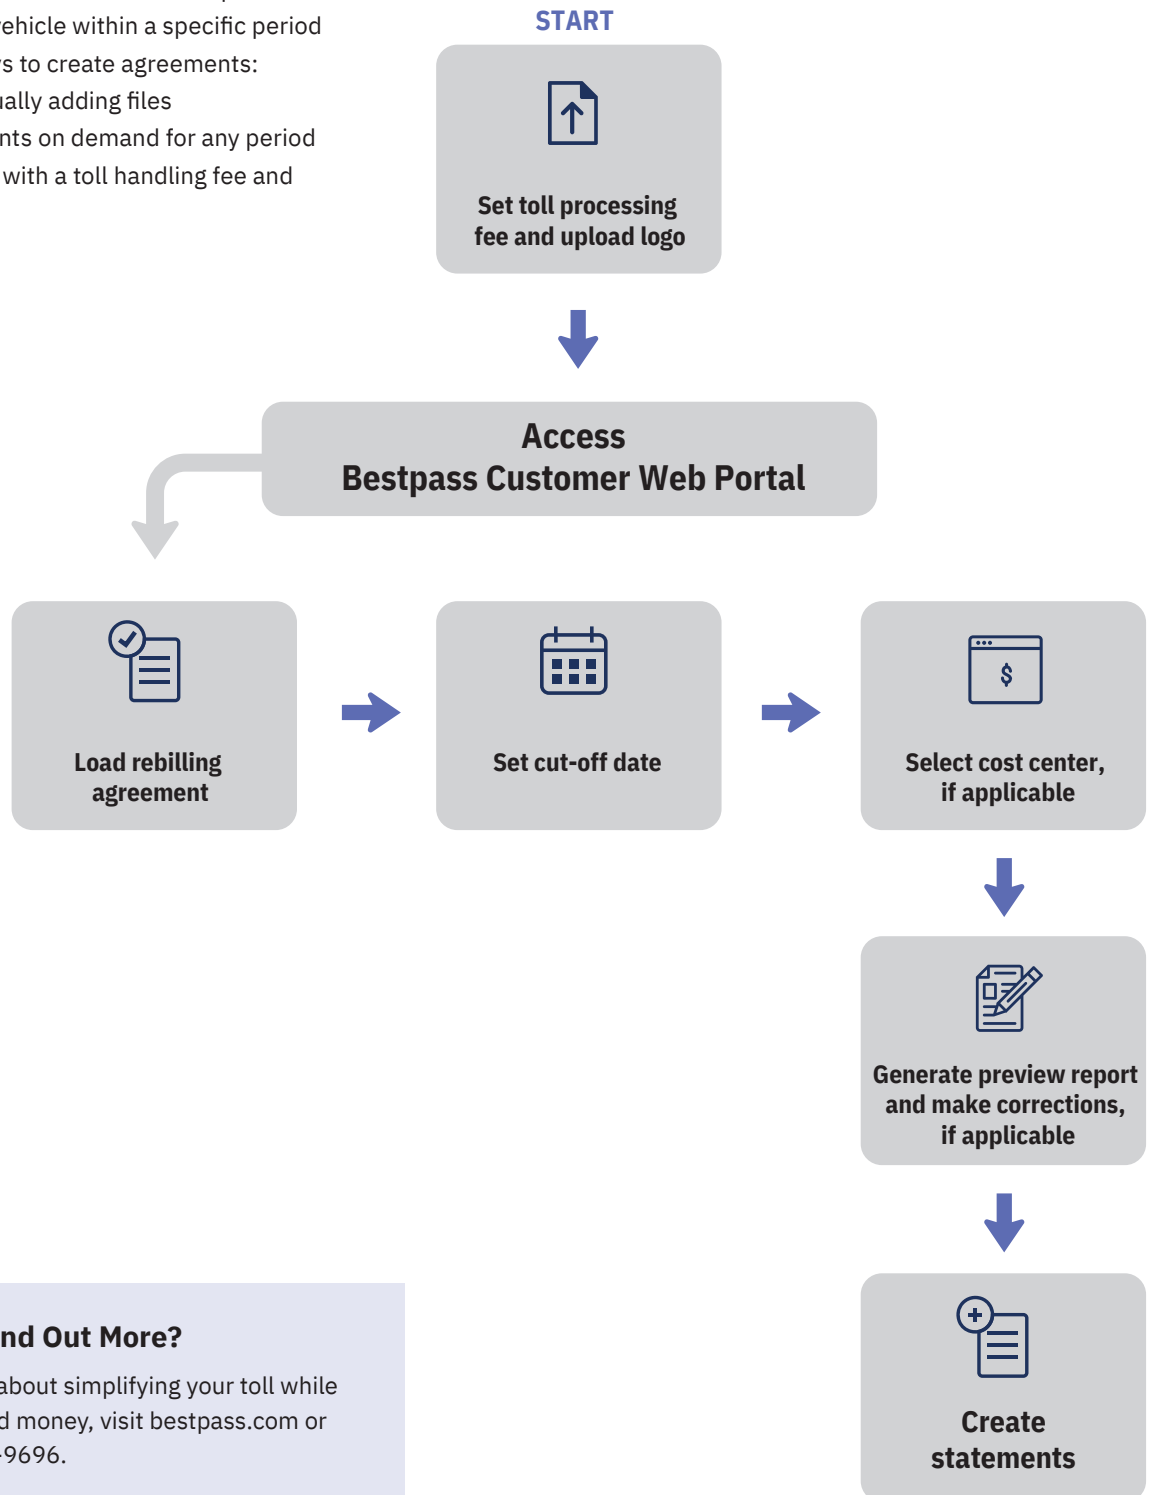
ehicle within a specific period
s to create agreements:
ally adding files
nts on demand for any period
with a toll handling fee and

START

Set toll processing fee and upload logo

Access
Bestpass Customer Web Portal

Load rebilling agreement

Set cut-off date

$

Select cost center, if applicable

Generate preview report and make corrections, if applicable

Create statements

nd Out More?

about simplifying your toll while
d money, visit bestpass.com or
9696.